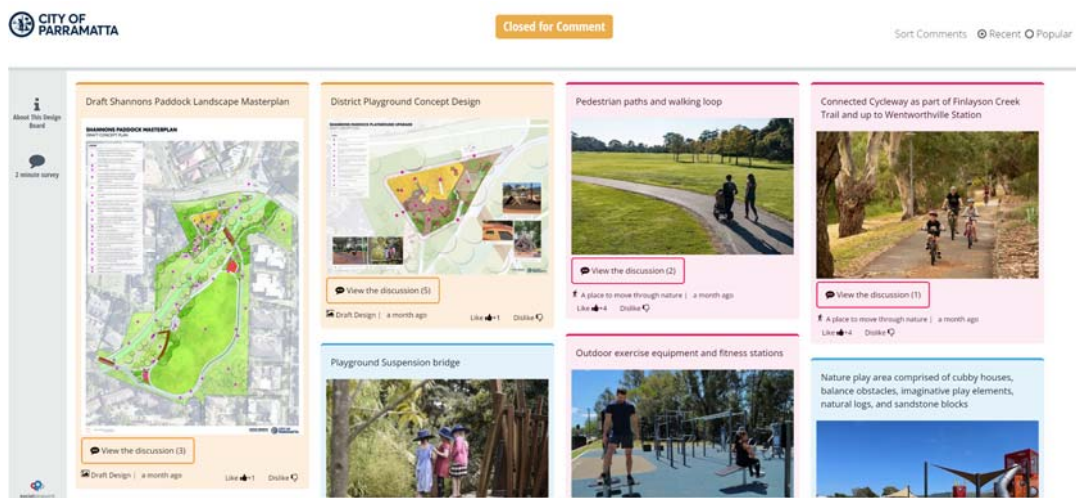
CITY OF PARRAMATTA

Closed for Comment

Sort Comments Recent Popular

About This Design Board

2 minute survey

Draft Shannons Paddock Landscape Masterplan

SHANNONS PADDOCK MASTERPLAN
DRAFT CONCEPT PLAN

View the discussion (3)

Draft Design | a month ago

Like +1 Dislike

District Playground Concept Design

View the discussion (5)

Draft Design | a month ago

Like +1 Dislike

Playground Suspension bridge

Pedestrian paths and walking loop

View the discussion (2)

A place to move through nature | a month ago

Like +4 Dislike

Outdoor exercise equipment and fitness stations

Connected Cycleway as part of Finlayson Creek Trail and up to Wentworthville Station

View the discussion (1)

A place to move through nature | a month ago

Like +4 Dislike

Nature play area comprised of cubby houses, balance obstacles, imaginative play elements, natural logs, and sandstone blocks